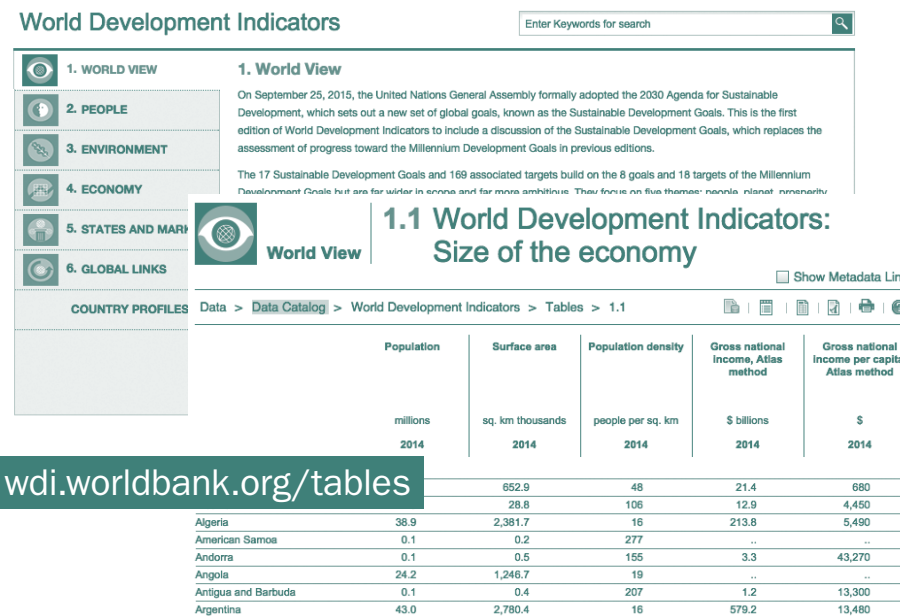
World Development Indicators

Enter Keywords for search

1. WORLD VIEW
2. PEOPLE
3. ENVIRONMENT
4. ECONOMY
5. STATES AND MARK
6. GLOBAL LINKS
COUNTRY PROFILES

1. World View

On September 25, 2015, the United Nations General Assembly formally adopted the 2030 Agenda for Sustainable Development, which sets out a new set of global goals, known as the Sustainable Development Goals. This is the first edition of World Development Indicators to include a discussion of the Sustainable Development Goals, which replaces the assessment of progress toward the Millennium Development Goals in previous editions.

The 17 Sustainable Development Goals and 169 associated targets build on the 8 goals and 18 targets of the Millennium Development Goals but are far wider in scope and far more ambitious. They focus on five themes: people, planet, prosperity

World View

1.1 World Development Indicators: Size of the economy

Show Metadata Lin

Data > Data Catalog > World Development Indicators > Tables > 1.1

| | Population | Surface area | Population density | Gross national income, Atlas method | Gross national income per capita Atlas method |
|---|---|---|---|---|---|
| | millions | sq. km thousands | people per sq. km | $ billions | $ |
| | 2014 | 2014 | 2014 | 2014 | 2014 |
| | | 652.9 | 48 | 21.4 | 680 |
| | | 28.8 | 106 | 12.9 | 4,450 |
| Algeria | 38.9 | 2,381.7 | 16 | 213.8 | 5,490 |
| American Samoa | 0.1 | 0.2 | 277 | .. | .. |
| Andorra | 0.1 | 0.5 | 155 | 3.3 | 43,270 |
| Angola | 24.2 | 1,246.7 | 19 | .. | .. |
| Antigua and Barbuda | 0.1 | 0.4 | 207 | 1.2 | 13,300 |
| Argentina | 43.0 | 2,780.4 | 16 | 579.2 | 13,480 |

wdi.worldbank.org/tables